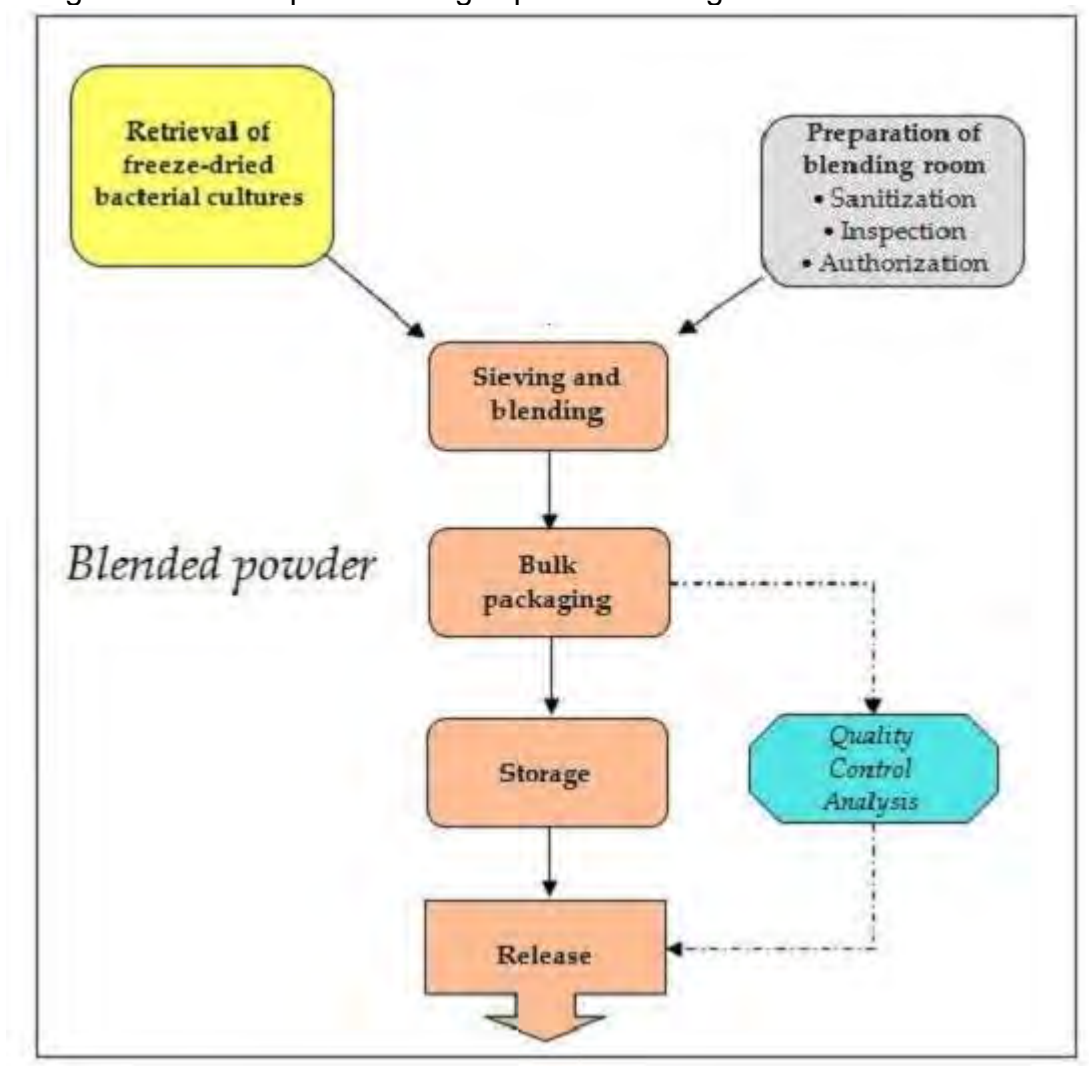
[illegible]

Retrieval of freeze-dried bacterial cultures

Preparation of blending room
• Sanitization
• Inspection
• Authorization

Sieving and blending

Blended powder

Bulk packaging

Storage

Quality Control Analysis

Release